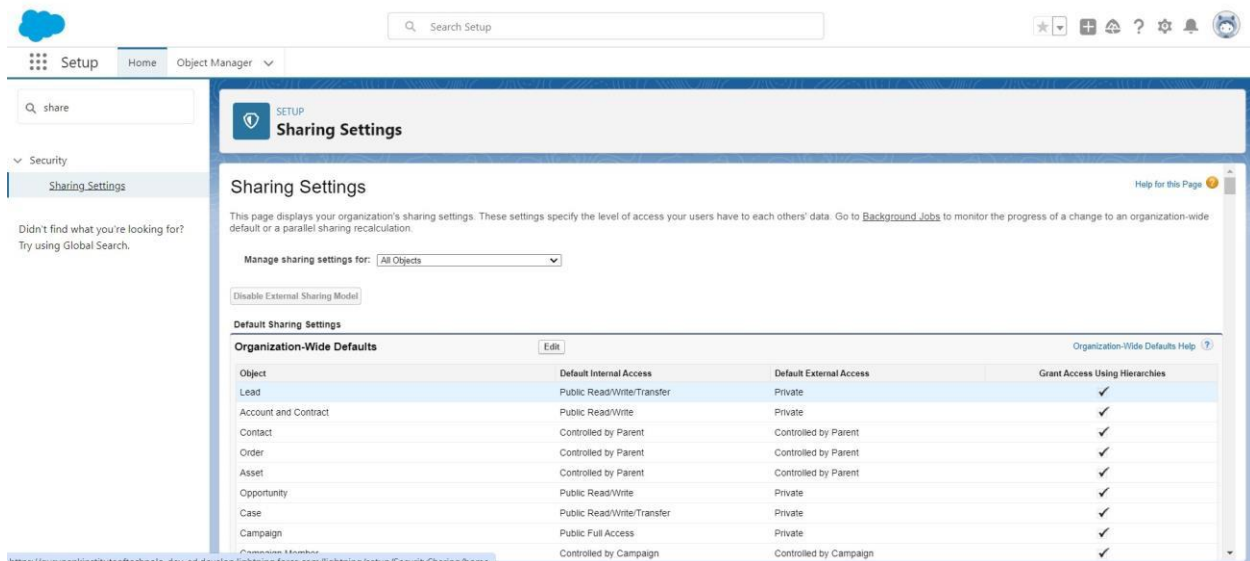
Search Setup

Setup Home Object Manager

share

Security

Sharing Settings

Didn't find what you're looking for? Try using Global Search.

SETUP
Sharing Settings

Sharing Settings

Help for this Page

This page displays your organization's sharing settings. These settings specify the level of access your users have to each others' data. Go to Background Jobs to monitor the progress of a change to an organization-wide default or a parallel sharing recalculation.

Manage sharing settings for: All Objects

Disable External Sharing Model

Default Sharing Settings

Organization-Wide Defaults

Edit

Organization-Wide Defaults Help

| Object | Default Internal Access | Default External Access | Grant Access Using Hierarchies |
|---|---|---|---|
| Lead | Public Read/Write/Transfer | Private | ✓ |
| Account and Contract | Public Read/Write | Private | ✓ |
| Contact | Controlled by Parent | Controlled by Parent | ✓ |
| Order | Controlled by Parent | Controlled by Parent | ✓ |
| Asset | Controlled by Parent | Controlled by Parent | ✓ |
| Opportunity | Public Read/Write | Private | ✓ |
| Case | Public Read/Write/Transfer | Private | ✓ |
| Campaign | Public Full Access | Private | ✓ |
| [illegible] | Controlled by Campaign | Controlled by Campaign | ✓ |

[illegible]